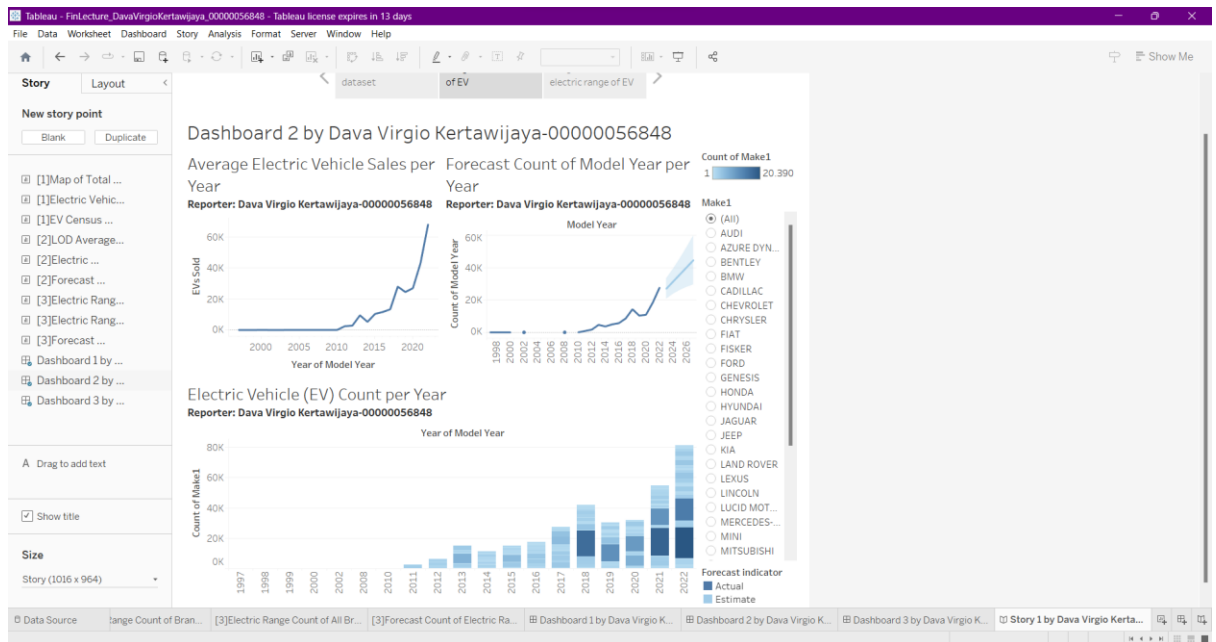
Tableau - FinLecture_DavaVirgioKertawijaya_00000056848 - Tableau license expires in 13 days

File Data Worksheet Dashboard Story Analysis Format Server Window Help

Show Me

Story Layout

New story point

Blank Duplicate

[1]Map of Total ...
[1]Electric Vehic...
[1]EV Census ...
[2]LOD Average...
[2]Electric ...
[2]Forecast ...
[3]Electric Rang...
[3]Electric Rang...
[3]Forecast ...
Dashboard 1 by ...
Dashboard 2 by ...
Dashboard 3 by ...

Drag to add text

Show title

Size

Story (1016 x 964)

dataset | of EV | electric range of EV

Dashboard 2 by Dava Virgio Kertawijaya-00000056848

Average Electric Vehicle Sales per Year
Reporter: Dava Virgio Kertawijaya-00000056848

EVs Sold
60K
40K
20K
0K
2000 2005 2010 2015 2020
Year of Model Year

Forecast Count of Model Year per Year
Reporter: Dava Virgio Kertawijaya-00000056848

Model Year
Count of Model Year
60K
40K
20K
0K
1998 2000 2002 2004 2006 2008 2010 2012 2014 2016 2018 2020 2022 2024 2026

Count of Make1
1 20.390

Make1
(All)
AUDI
AZURE DYN...
BENTLEY
BMW
CADILLAC
CHEVROLET
CHRYSLER
FIAT
FISKER
FORD
GENESIS
HONDA
HYUNDAI
JAGUAR
JEEP
KIA
LAND ROVER
LEXUS
LINCOLN
LUCID MOT...
MERCEDES-...
MINI
MITSUBISHI

Electric Vehicle (EV) Count per Year
Reporter: Dava Virgio Kertawijaya-00000056848

Year of Model Year
Count of Make1
80K
60K
40K
20K
0K
1997 1998 1999 2000 2002 2008 2010 2011 2012 2013 2014 2015 2016 2017 2018 2019 2020 2021 2022

Forecast indicator
Actual
Estimate

Data Source | tange Count of Bran... | [3]Electric Range Count of All Br... | [3]Forecast Count of Electric Ra... | Dashboard 1 by Dava Virgio K... | Dashboard 2 by Dava Virgio K... | Dashboard 3 by Dava Virgio K... | Story 1 by Dava Virgio Kerta...